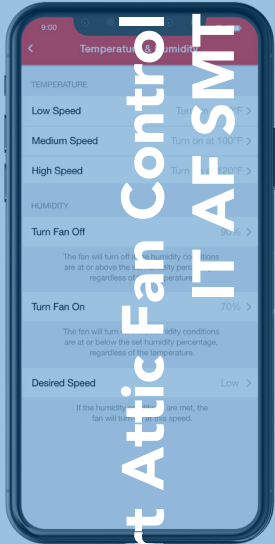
9:00

Temperature & Humidity

TEMPERATURE

Low Speed Turn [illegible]°F

Medium Speed Turn on at 100°F

High Speed Turn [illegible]120°F

HUMIDITY

Turn Fan Off 90%

The fan will turn off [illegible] humidity conditions are at or above the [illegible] humidity percentage, regardless of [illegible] temperature.

Turn Fan On 70%

The fan will turn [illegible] humidity conditions are at or below the set humidity percentage, regardless of the temperature.

Desired Speed Low

If the humidity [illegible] are met, the fan will turn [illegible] speed.

t Attic Fan Control
IT AF SMT